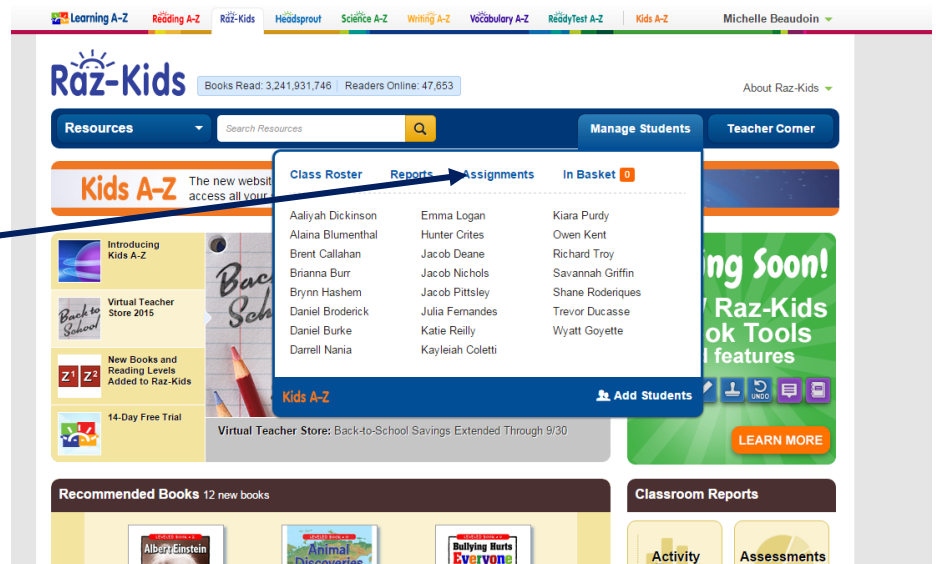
Learning A-Z Reading A-Z Raz-Kids Headsprout Science A-Z Writing A-Z Vocabulary A-Z ReadyTest A-Z Kids A-Z Michelle Beaudoin

Raz-Kids Books Read: 3,241,931,746 Readers Online: 47,653

About Raz-Kids

Resources Search Resources Manage Students Teacher Corner

Kids A-Z The new websit access all your

Class Roster Reports Assignments In Basket 0

| | | |
|---|---|---|
| Aaliyah Dickinson | Emma Logan | Kiara Purdy |
| Alaina Blumenthal | Hunter Crites | Owen Kent |
| Brent Callahan | Jacob Deane | Richard Troy |
| Brianna Burr | Jacob Nichols | Savannah Griffin |
| Brynn Hashem | Jacob Pittsley | Shane Roderiques |
| Daniel Broderick | Julia Fernandes | Trevor Ducasse |
| Daniel Burke | Katie Reilly | Wyatt Goyette |
| Darrell Nania | Kayleiah Coletti | |

Kids A-Z Add Students

Introducing Kids A-Z

Virtual Teacher Store 2015

Back to School

New Books and Reading Levels Added to Raz-Kids

$Z^1$ $Z^2$

14-Day Free Trial

Virtual Teacher Store: Back-to-School Savings Extended Through 9/30

ing Soon! Raz-Kids ok Tools l features

UNDO

LEARN MORE

Recommended Books 12 new books

Albert Einstein

Animal Discoveries

Bullying Hurts Everyone

Classroom Reports

Activity Assessments